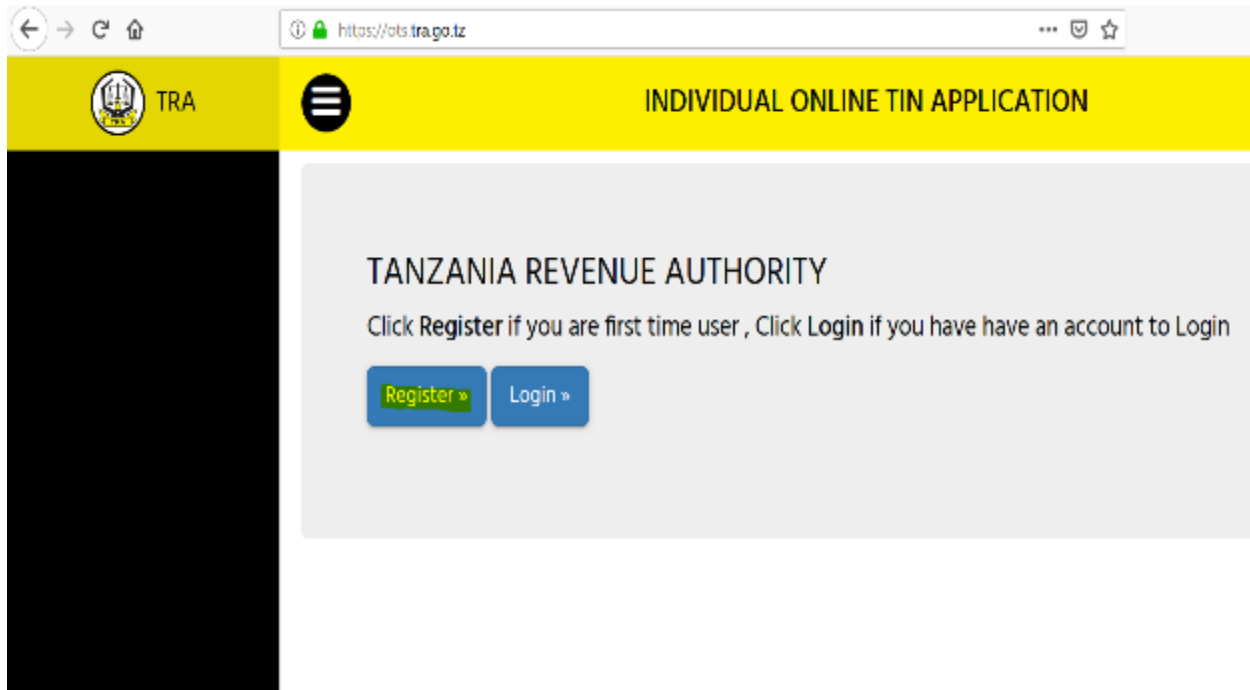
https://ots.tra.go.tz

TRA

INDIVIDUAL ONLINE TIN APPLICATION

TANZANIA REVENUE AUTHORITY

Click Register if you are first time user , Click Login if you have have an account to Login

Register »

Login »